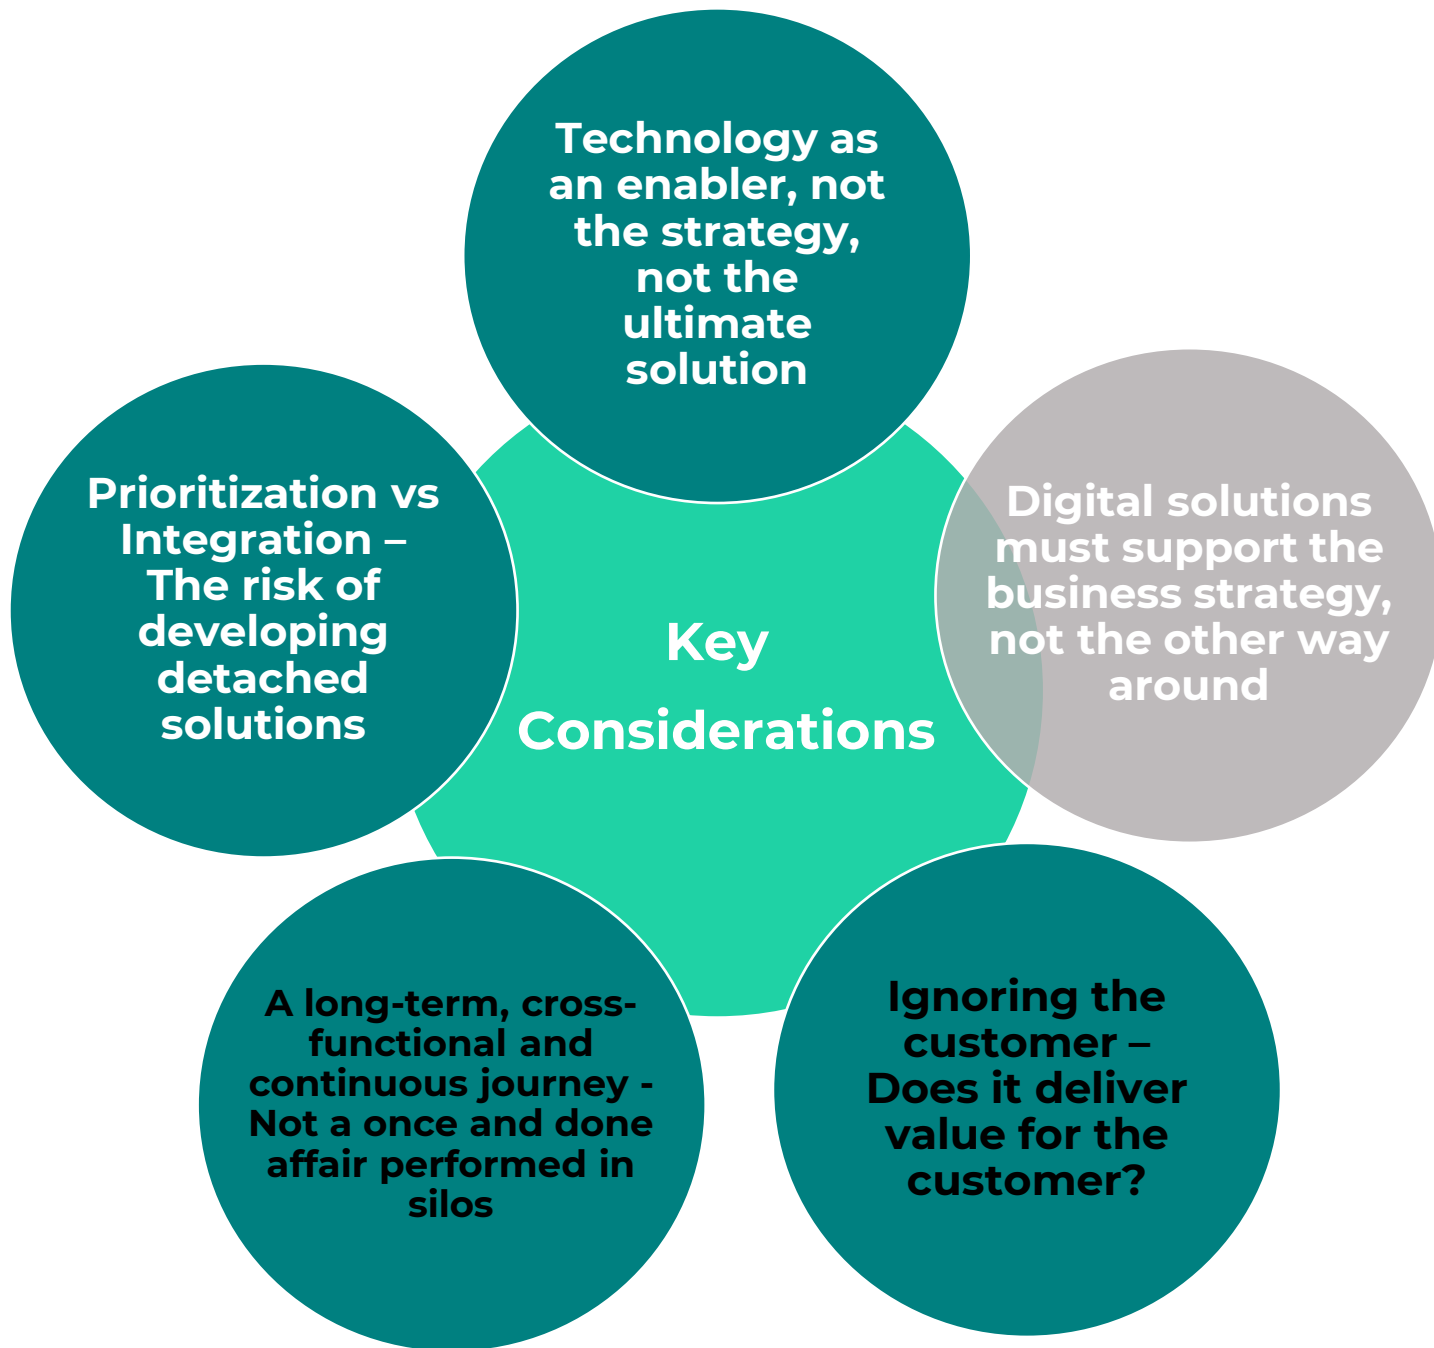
Technology as an enabler, not the strategy, not the ultimate solution

Prioritization vs Integration – The risk of developing detached solutions

Key Considerations

Digital solutions must support the business strategy, not the other way around

A long-term, cross-functional and continuous journey - Not a once and done affair performed in silos

Ignoring the customer – Does it deliver value for the customer?